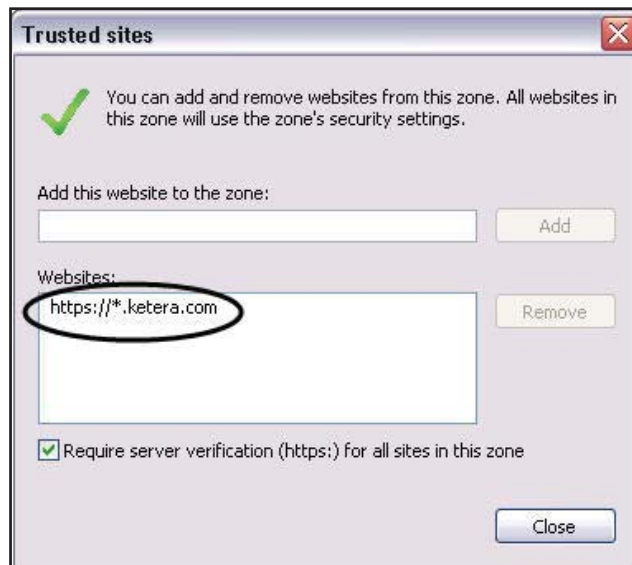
Trusted sites

You can add and remove websites from this zone. All websites in this zone will use the zone's security settings.

Add this website to the zone:

Add

Websites:

https://*.ketera.com

Remove

Require server verification (https:) for all sites in this zone

Close